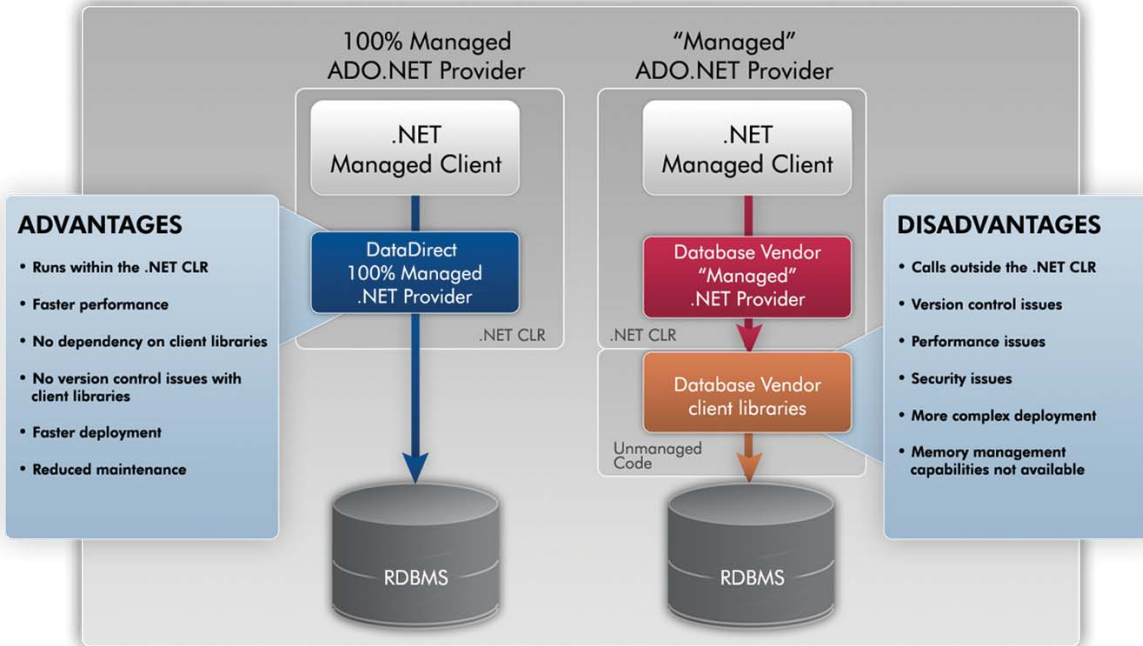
100% Managed
ADO.NET Provider

"Managed"
ADO.NET Provider

ADVANTAGES
• Runs within the .NET CLR
• Faster performance
• No dependency on client libraries
• No version control issues with client libraries
• Faster deployment
• Reduced maintenance

.NET
Managed Client

DataDirect
100% Managed
.NET Provider

.NET CLR

RDBMS

.NET
Managed Client

Database Vendor
"Managed"
.NET Provider

.NET CLR

Database Vendor
client libraries

Unmanaged
Code

RDBMS

DISADVANTAGES
• Calls outside the .NET CLR
• Version control issues
• Performance issues
• Security issues
• More complex deployment
• Memory management capabilities not available